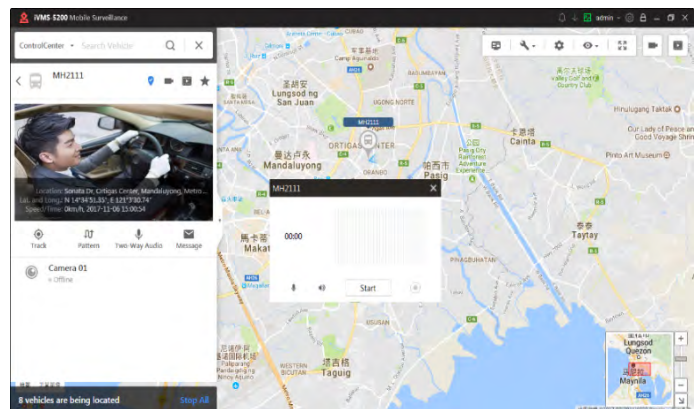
iVMS-5200 Mobile Surveillance
admin

ControlCenter Search Vehicle

MH2111

Location: Sonata Dr, Ortigas Center, Mandaluyong, Metro ...
Lat. and Long.: N 14°34'51.35", E 121°3'30.74"
Speed/Time: 0km/h, 2017-11-06 15:00:54

Track
Pattern
Two-Way Audio
Message

Camera 01
Offline

8 vehicles are being located
Stop All

MH2111

00:00

Start

MH2111

Camp Aguinaldo
聖胡安
San Juan
Lungsod ng San Juan
曼達盧永
Mandaluyong
ORTIGAS CENTER
UGONG NORTE
ORANBO
卡恩塔
Cainta
帕西格
Pasig
Tiendesitas
Pasig City Rainforest Adventure Experience
泰泰
Taytay
馬卡蒂
Makati
PINAGBUHATAN
Valley Golf and Country Club
Hinulugang Taktak
Our Lady of Peace and Voyage
Pinto Art Museum
達吉格
Taguig
WESTERN BICUTAN
Lungsod Quezon
馬尼拉
Maynila